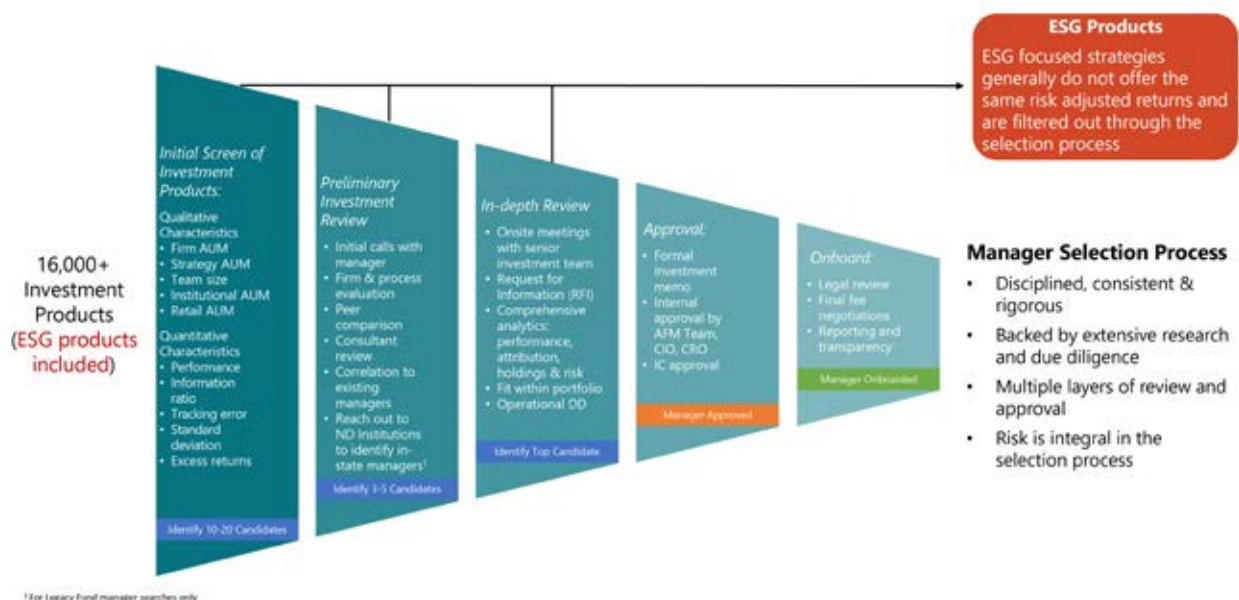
ESG Products

ESG focused strategies generally do not offer the same risk adjusted returns and are filtered out through the selection process

16,000+ Investment Products (ESG products included)

Initial Screen of Investment Products:

Qualitative Characteristics
- Firm AUM
- Strategy AUM
- Team size
- Institutional AUM
- Retail AUM

Quantitative Characteristics
- Performance
- Information ratio
- Tracking error
- Standard deviation
- Excess returns

Identify 10-20 Candidates

Preliminary Investment Review

- Initial calls with manager
- Firm & process evaluation
- Peer comparison
- Consultant review
- Correlation to existing managers
- Reach out to ND Institutions to identify in-state managers$^1$

Identify 3-5 Candidates

In-depth Review

- Onsite meetings with senior investment team
- Request for Information (RFI)
- Comprehensive analytics: performance, attribution, holdings & risk
- Fit within portfolio
- Operational DD

Identify Top Candidate

Approval:

- Formal investment memo
- Internal approval by AFM Team, CIO, CRO
- IC approval

Manager Approved

Onboard:

- Legal review
- Final fee negotiations
- Reporting and transparency

Manager Onboarded

Manager Selection Process

- Disciplined, consistent & rigorous
- Backed by extensive research and due diligence
- Multiple layers of review and approval
- Risk is integral in the selection process

$^1$ For Legacy Fund manager searches only